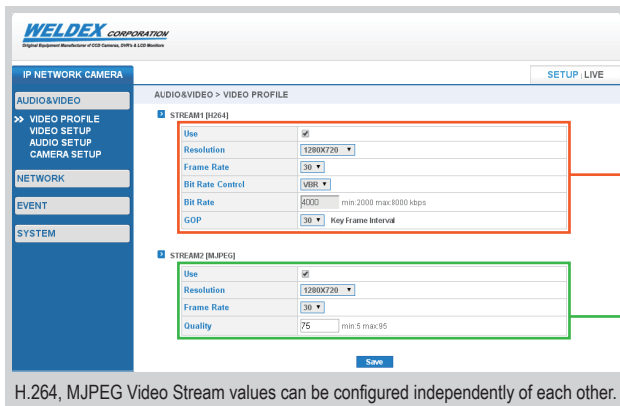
WELDEX CORPORATION
Original Equipment Manufacturer of CCD Cameras, DVR's & LCD Monitors

IP NETWORK CAMERA

SETUP | LIVE

AUDIO&VIDEO
>> VIDEO PROFILE
VIDEO SETUP
AUDIO SETUP
CAMERA SETUP
NETWORK
EVENT
SYSTEM

AUDIO&VIDEO > VIDEO PROFILE

STREAM1 [H264]

| | |
|---|---|
| Use | ✔ |
| Resolution | 1280X720 ▼ |
| Frame Rate | 30 ▼ |
| Bit Rate Control | VBR ▼ |
| Bit Rate | 4000 min:2000 max:8000 kbps |
| GOP | 30 ▼ Key Frame Interval |

STREAM2 [MJPEG]

| | |
|---|---|
| Use | ✔ |
| Resolution | 1280X720 ▼ |
| Frame Rate | 30 ▼ |
| Quality | 75 min:5 max:95 |

Save

H.264, MJPEG Video Stream values can be configured independently of each other.